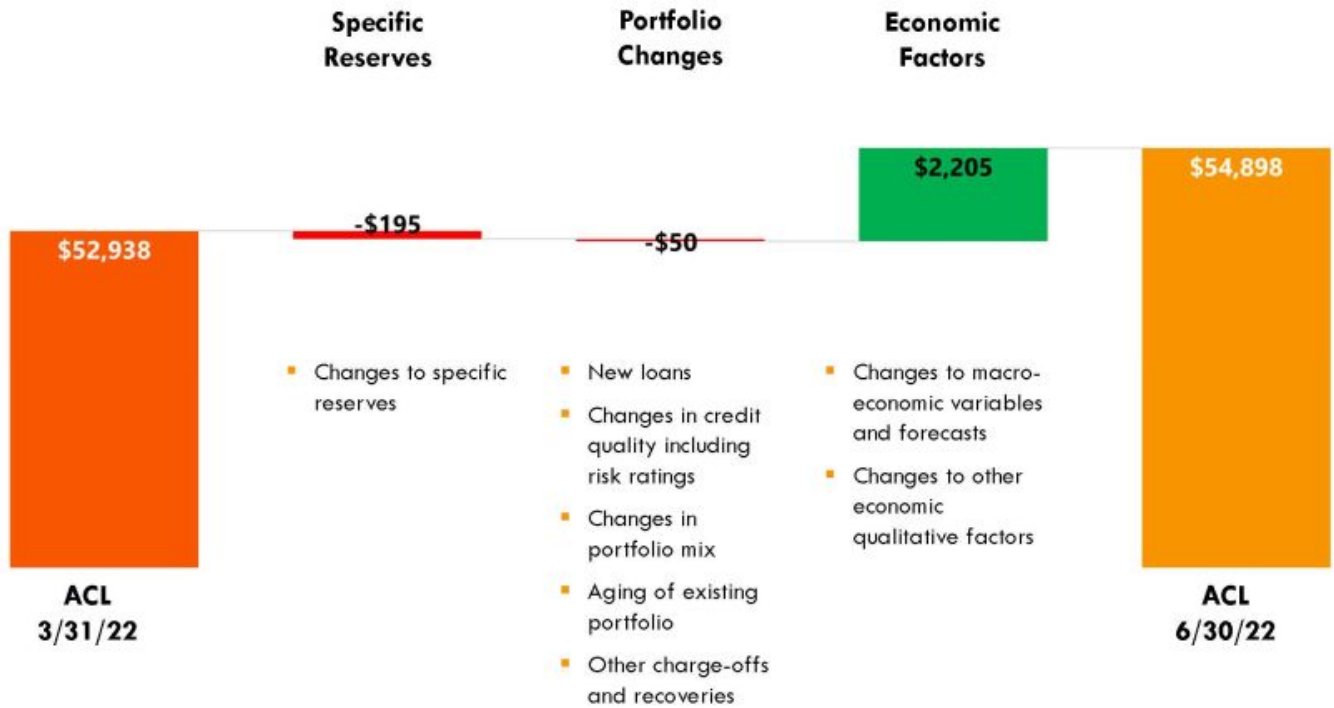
Specific Reserves

Portfolio Changes

Economic Factors

$2,205

$54,898

-$195

$52,938

-$50

- Changes to specific reserves

- New loans
- Changes in credit quality including risk ratings
- Changes in portfolio mix
- Aging of existing portfolio
- Other charge-offs and recoveries

- Changes to macroeconomic variables and forecasts
- Changes to other economic qualitative factors

ACL
3/31/22

ACL
6/30/22